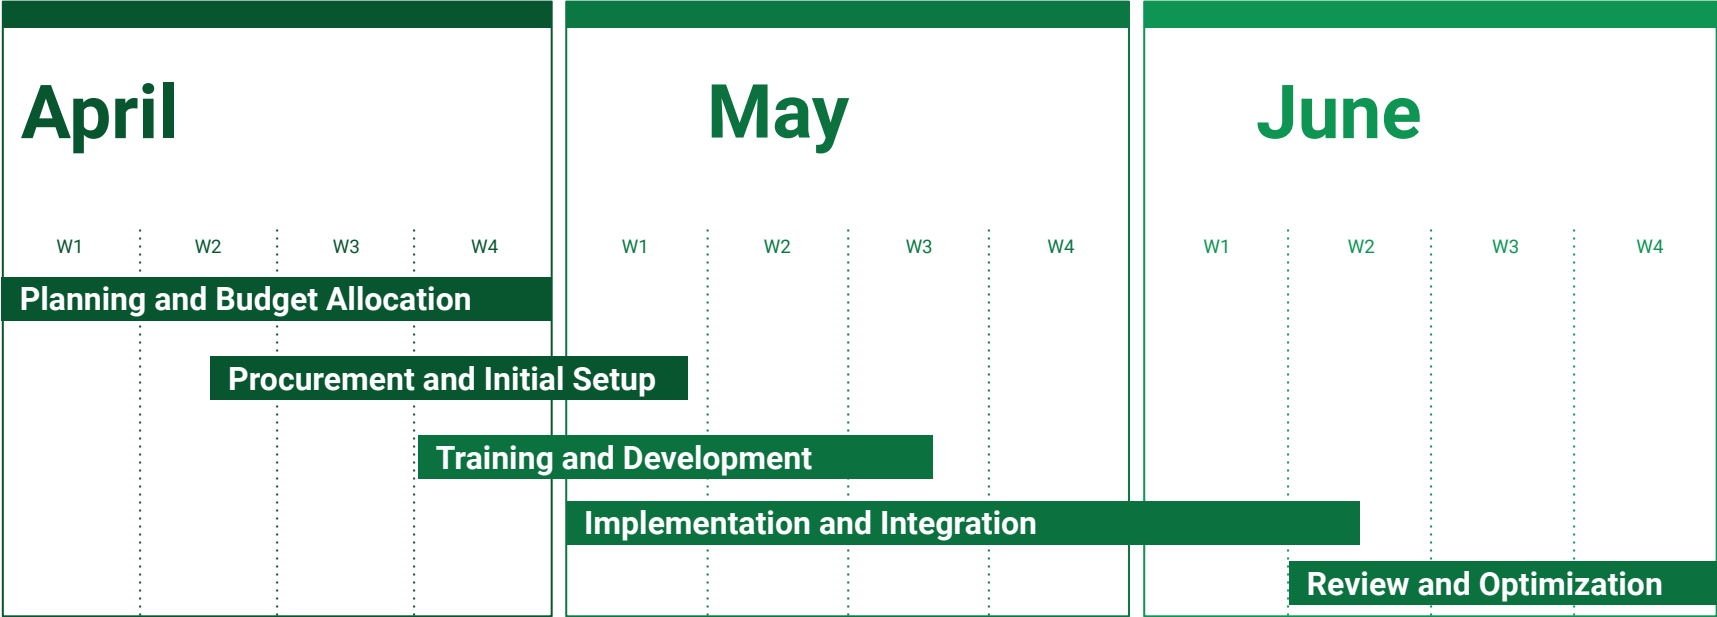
April

W1 W2 W3 W4

May

W1 W2 W3 W4

June

W1 W2 W3 W4

Planning and Budget Allocation

Procurement and Initial Setup

Training and Development

Implementation and Integration

Review and Optimization